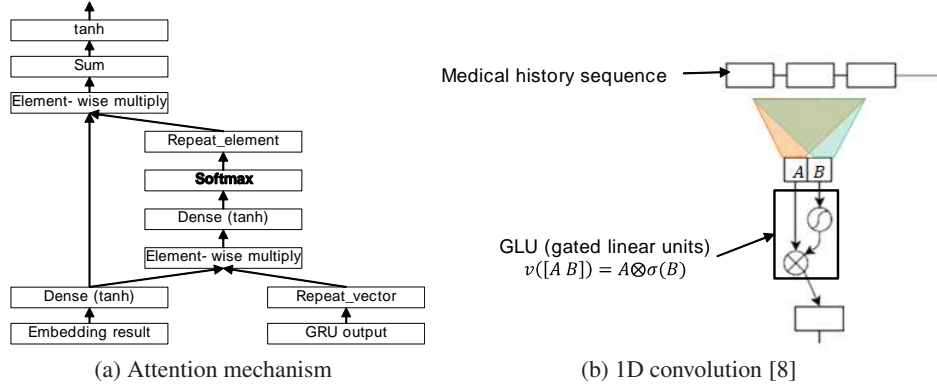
tanh

Sum

Element- wise multiply

Repeat_element

Softmax

Dense (tanh)

Element- wise multiply

Dense (tanh)

Repeat_vector

Embedding result

GRU output

(a) Attention mechanism

Medical history sequence

$A$ $B$

GLU (gated linear units)
$v([A\ B]) = A \otimes \sigma(B)$

(b) 1D convolution [8]